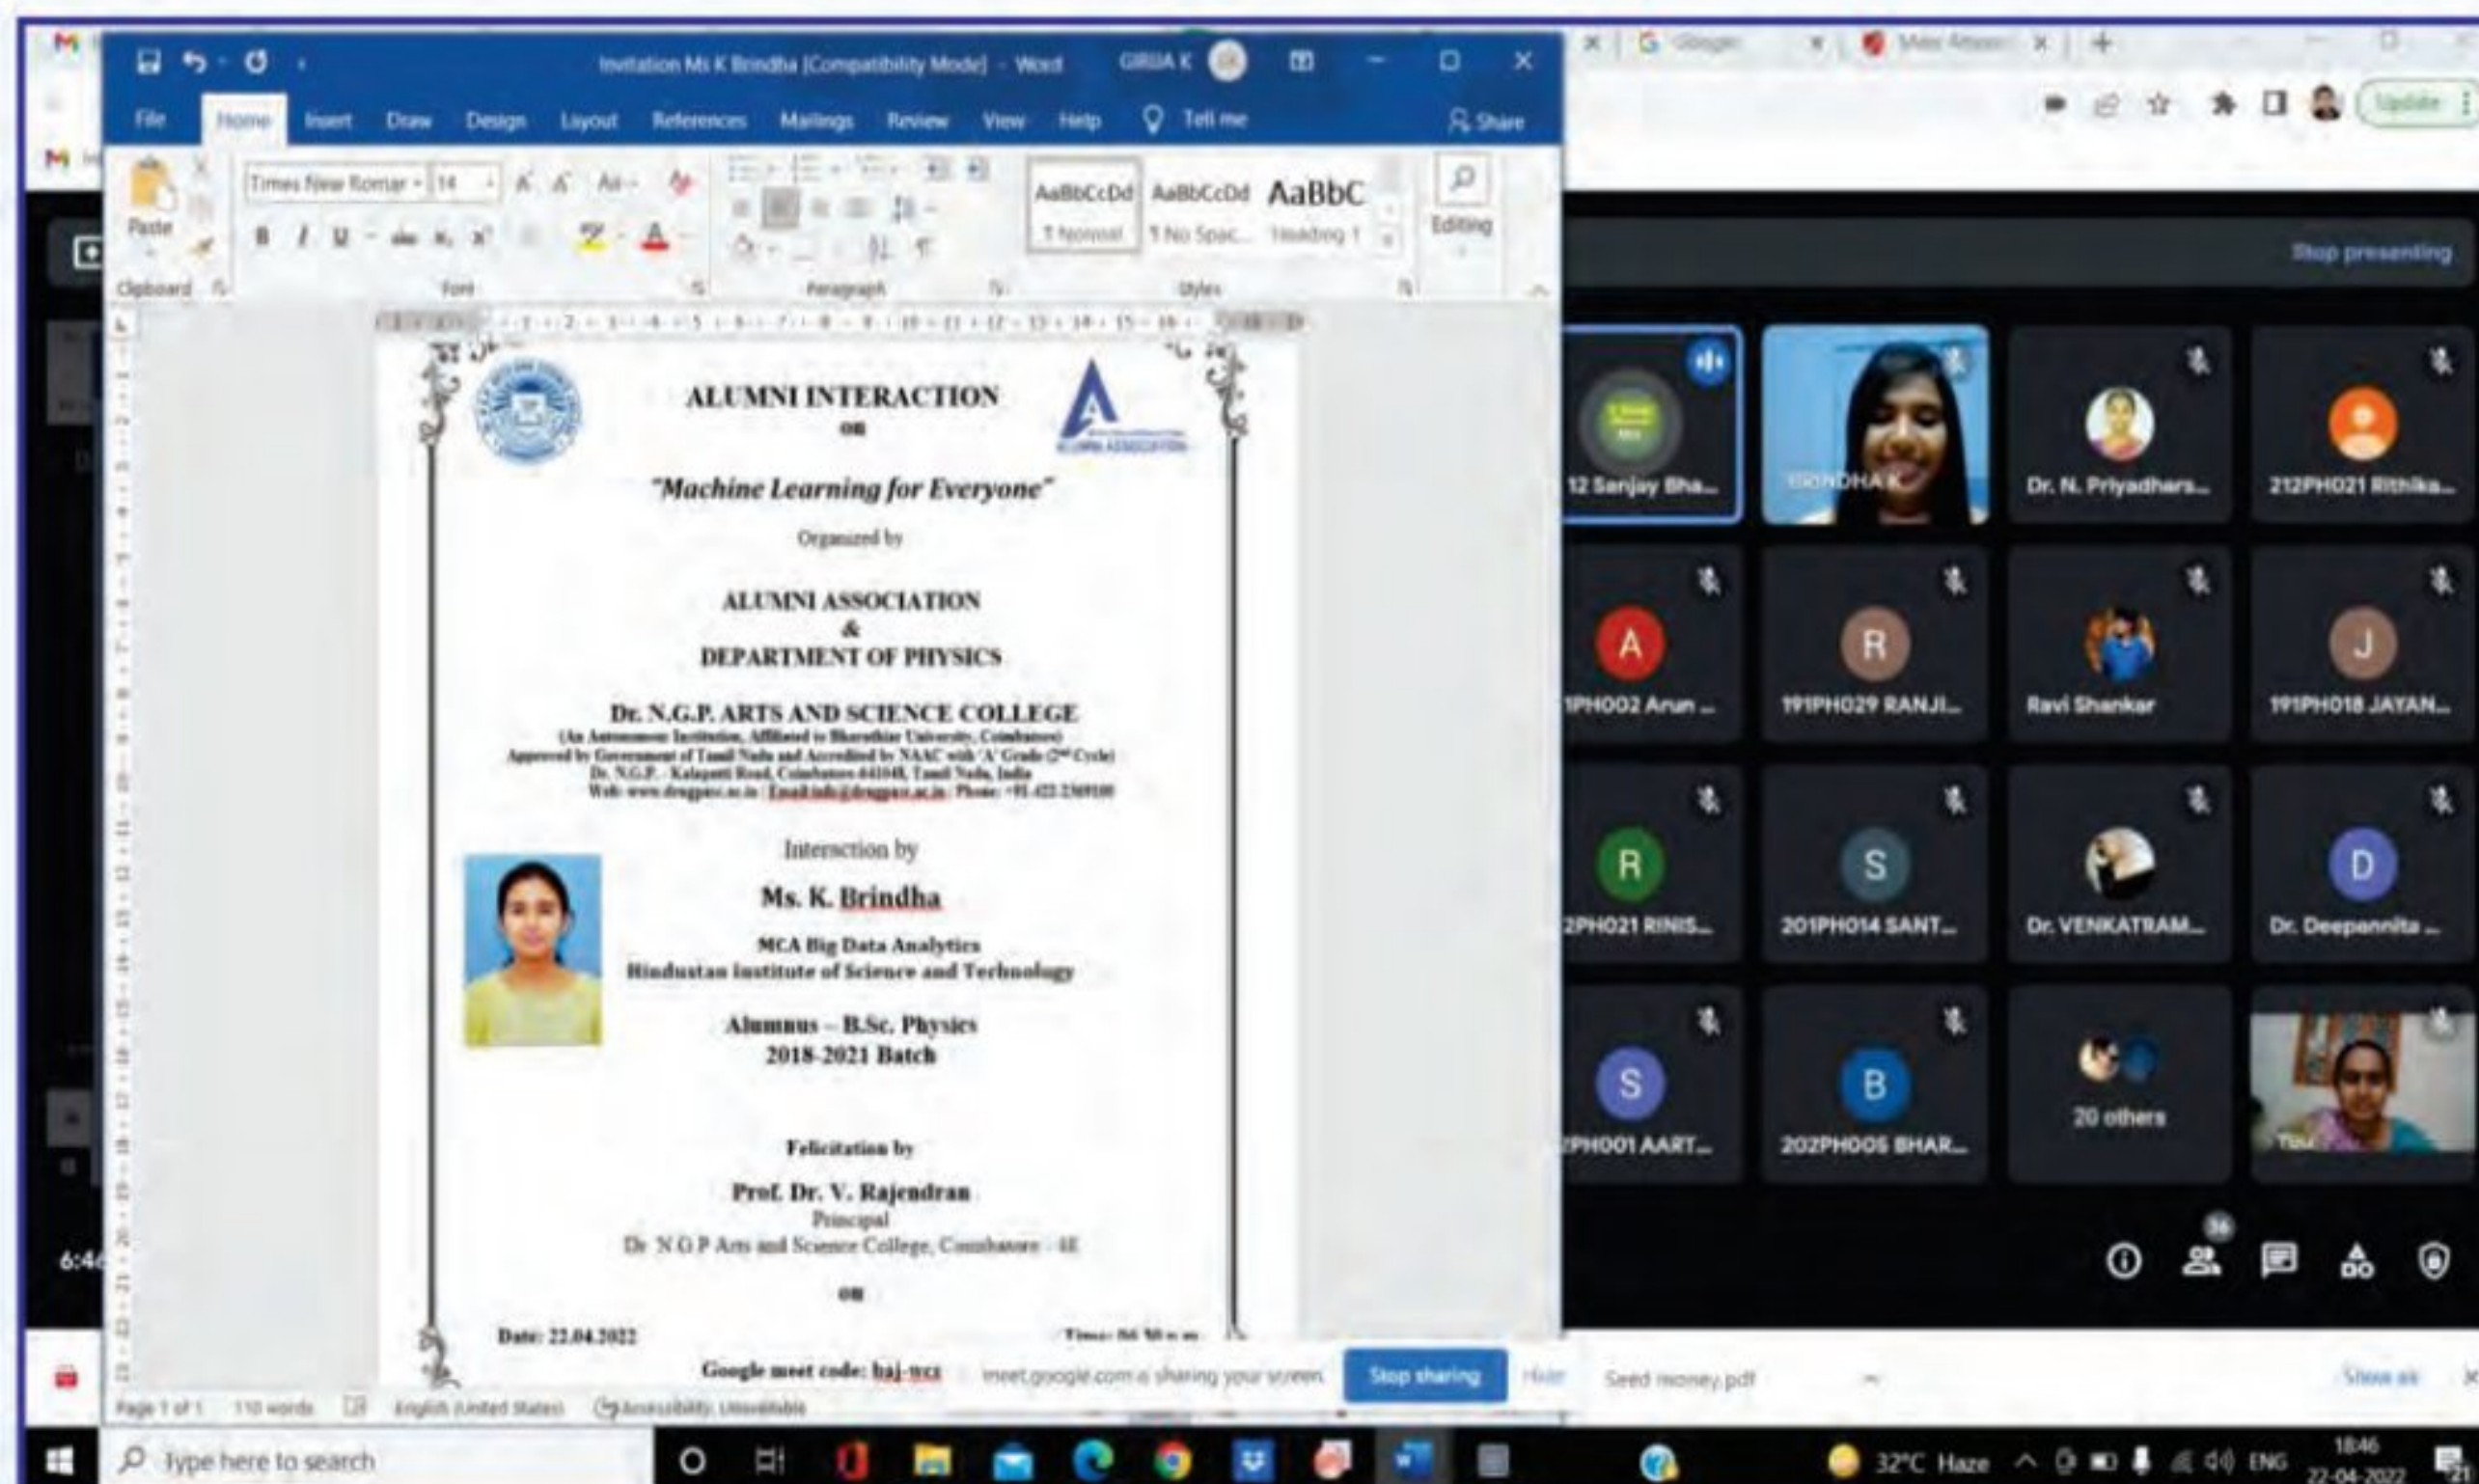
Invitation Ms K Brindha [Compatibility Mode] - Word GIRIJA K

File Home Insert Draw Design Layout References Mailings Review View Help Tell me Share

Paste Clipboard Times New Roman 14 Font Paragraph AaBbCcDd 1 Normal AaBbCcDd 1 No Spac... AaBbC Heading 1 Styles Editing

ALUMNI INTERACTION
on
"Machine Learning for Everyone"
Organized by
ALUMNI ASSOCIATION
&
DEPARTMENT OF PHYSICS
Dr. N.G.P. ARTS AND SCIENCE COLLEGE
(An Autonomous Institution, Affiliated to Bharathiar University, Coimbatore)
Approved by Government of Tamil Nadu and Accredited by NAAC with 'A' Grade (2nd Cycle)
Dr. N.G.P. - Kalapatti Road, Coimbatore-641048, Tamil Nadu, India
Web: www.drngpasc.ac.in | Email:info@drngpasc.ac.in | Phone: +91-422-2369100

Interaction by
Ms. K. Brindha
MCA Big Data Analytics
Hindustan Institute of Science and Technology
Alumnus – B.Sc. Physics
2018-2021 Batch

Felicitation by
Prof. Dr. V. Rajendran
Principal
Dr N G P Arts and Science College, Coimbatore - 48
on
Date: 22.04.2022 Time: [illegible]
Google meet code: baj-wzz

Page 1 of 1 110 words English (United States) Accessibility: Unavailable

meet.google.com is sharing your screen. Stop sharing Hide

Stop presenting

12 Sanjay Bha... BRINDHA K Dr. N. Priyadhars... 212PH021 Rithika...
1PH002 Arun ... 191PH029 RANJI... Ravi Shankar 191PH018 JAYAN...
2PH021 RINIS... 201PH014 SANT... Dr. VENKATRAM... Dr. Deepannita ...
PH001 AART... 202PH005 BHAR... 20 others

Seed money.pdf Show all

Type here to search 32°C Haze ENG 18:46 22-04-2022